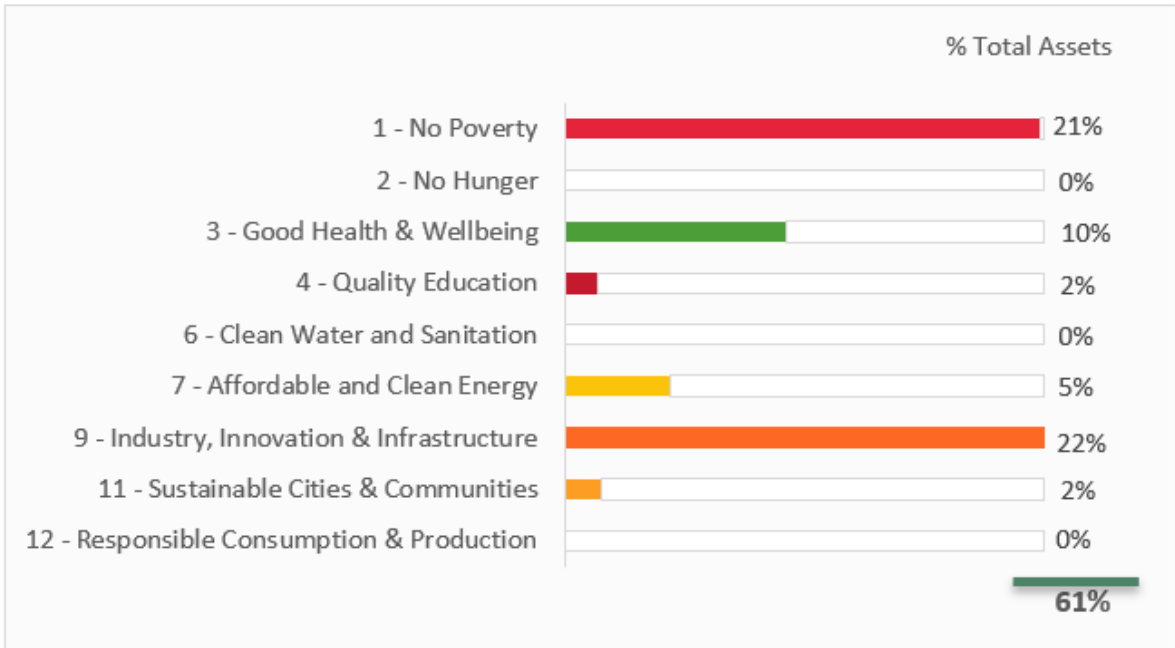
% Total Assets

| | |
|---|---|
| 1 - No Poverty | 21% |
| 2 - No Hunger | 0% |
| 3 - Good Health & Wellbeing | 10% |
| 4 - Quality Education | 2% |
| 6 - Clean Water and Sanitation | 0% |
| 7 - Affordable and Clean Energy | 5% |
| 9 - Industry, Innovation & Infrastructure | 22% |
| 11 - Sustainable Cities & Communities | 2% |
| 12 - Responsible Consumption & Production | 0% |

61%